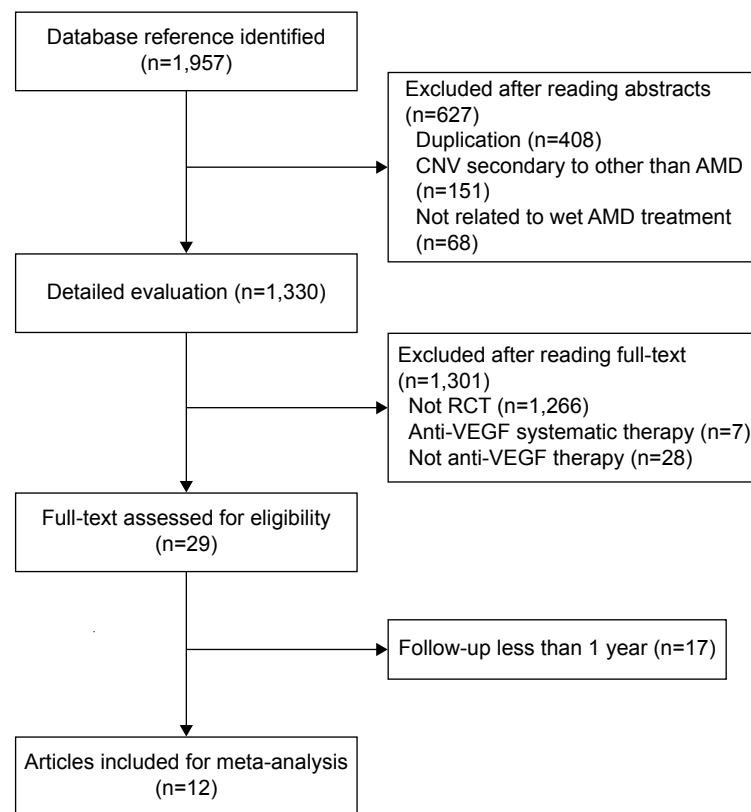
Database reference identified (n=1,957)

Excluded after reading abstracts (n=627)
Duplication (n=408)
CNV secondary to other than AMD (n=151)
Not related to wet AMD treatment (n=68)

Detailed evaluation (n=1,330)

Excluded after reading full-text (n=1,301)
Not RCT (n=1,266)
Anti-VEGF systematic therapy (n=7)
Not anti-VEGF therapy (n=28)

Full-text assessed for eligibility (n=29)

Follow-up less than 1 year (n=17)

Articles included for meta-analysis (n=12)